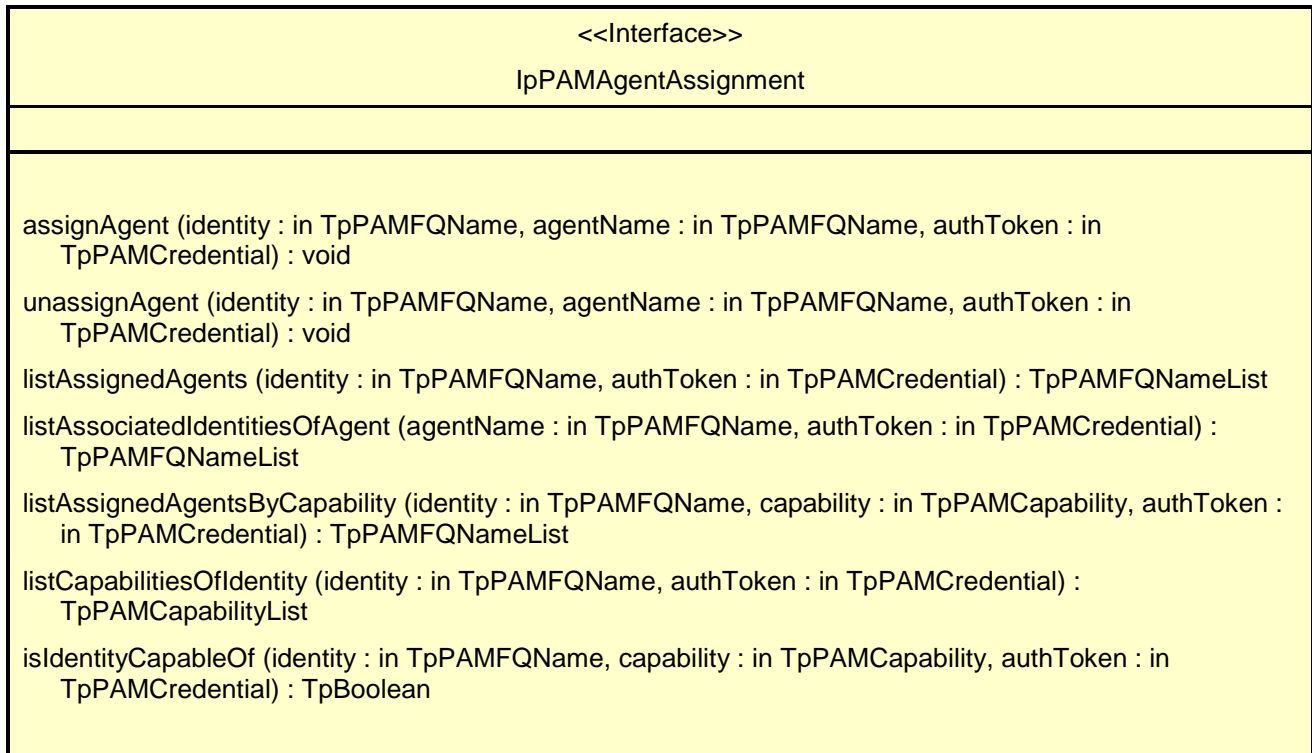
<<Interface>>

IpPAMAgentAssignment

assignAgent (identity : in TpPAMFQName, agentName : in TpPAMFQName, authToken : in TpPAMCredential) : void

unassignAgent (identity : in TpPAMFQName, agentName : in TpPAMFQName, authToken : in TpPAMCredential) : void

listAssignedAgents (identity : in TpPAMFQName, authToken : in TpPAMCredential) : TpPAMFQNameList

listAssociatedIdentitiesOfAgent (agentName : in TpPAMFQName, authToken : in TpPAMCredential) : TpPAMFQNameList

listAssignedAgentsByCapability (identity : in TpPAMFQName, capability : in TpPAMCapability, authToken : in TpPAMCredential) : TpPAMFQNameList

listCapabilitiesOfIdentity (identity : in TpPAMFQName, authToken : in TpPAMCredential) : TpPAMCapabilityList

isIdentityCapableOf (identity : in TpPAMFQName, capability : in TpPAMCapability, authToken : in TpPAMCredential) : TpBoolean